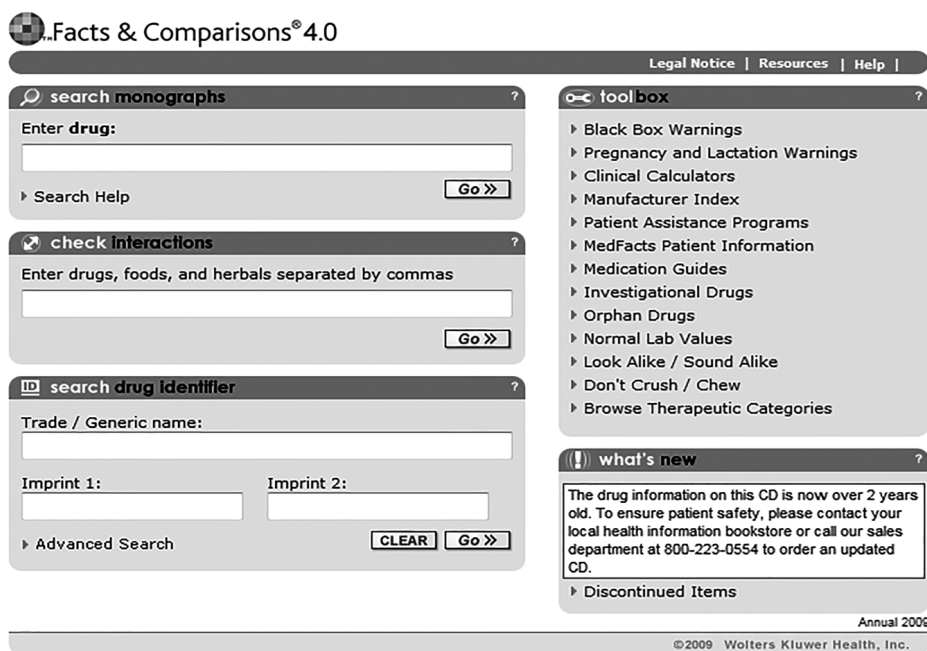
Facts & Comparisons® 4.0

Legal Notice | Resources | Help |

search monographs ?

Enter drug:

Search Help

Go »

check interactions ?

Enter drugs, foods, and herbals separated by commas

Go »

search drug identifier ?

Trade / Generic name:

Imprint 1:

Imprint 2:

Advanced Search

CLEAR Go »

toolbox ?

Black Box Warnings
Pregnancy and Lactation Warnings
Clinical Calculators
Manufacturer Index
Patient Assistance Programs
MedFacts Patient Information
Medication Guides
Investigational Drugs
Orphan Drugs
Normal Lab Values
Look Alike / Sound Alike
Don't Crush / Chew
Browse Therapeutic Categories

what's new ?

The drug information on this CD is now over 2 years old. To ensure patient safety, please contact your local health information bookstore or call our sales department at 800-223-0554 to order an updated CD.

Discontinued Items

Annual 200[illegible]

©2009 Wolters Kluwer Health, Inc.